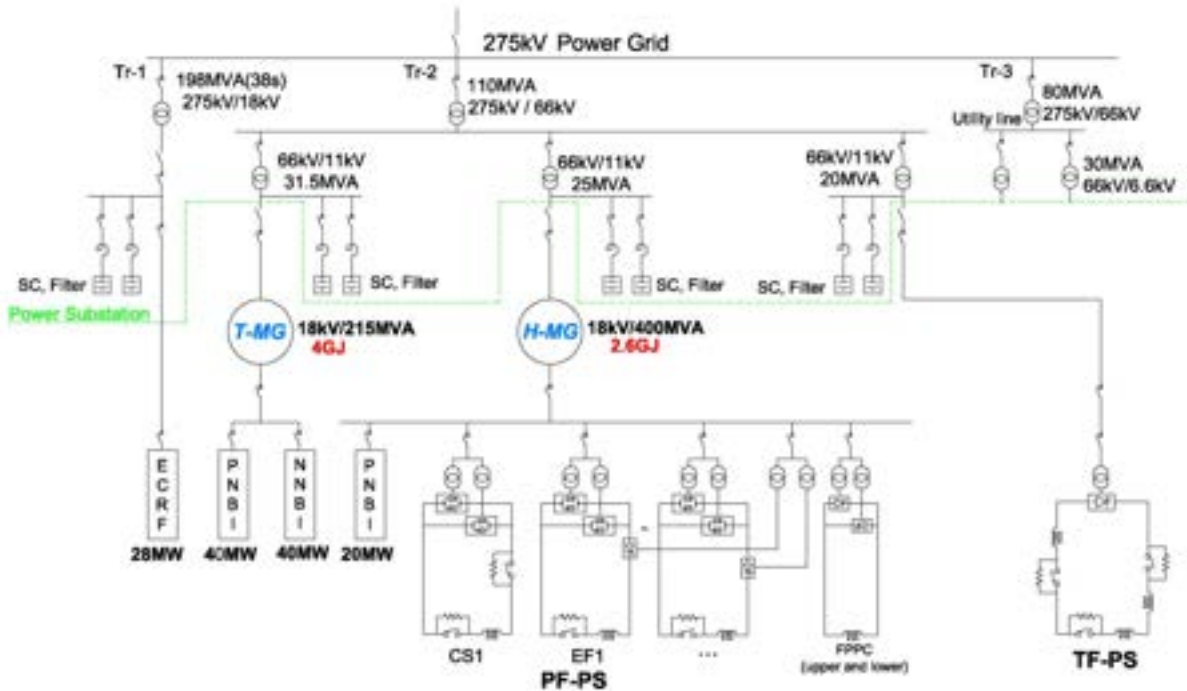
275kV Power Grid

Tr-1
198MVA(38s)
275kV/18kV

Tr-2
110MVA
275kV / 66kV

Tr-3
80MVA
275kV/66kV
Utility line

66kV/11kV
31.5MVA

66kV/11kV
25MVA

66kV/11kV
20MVA

30MVA
66kV/6.6kV

SC, Filter
SC, Filter
SC, Filter
SC, Filter

Power Substation

T-MG
18kV/215MVA
4GJ

H-MG
18kV/400MVA
2.6GJ

E C R F
28MW

P N B I
40MW

N N B I
40MW

P N B I
20MW

CS1
EF1
...
FPPC
(upper and lower)
PF-PS

TF-PS